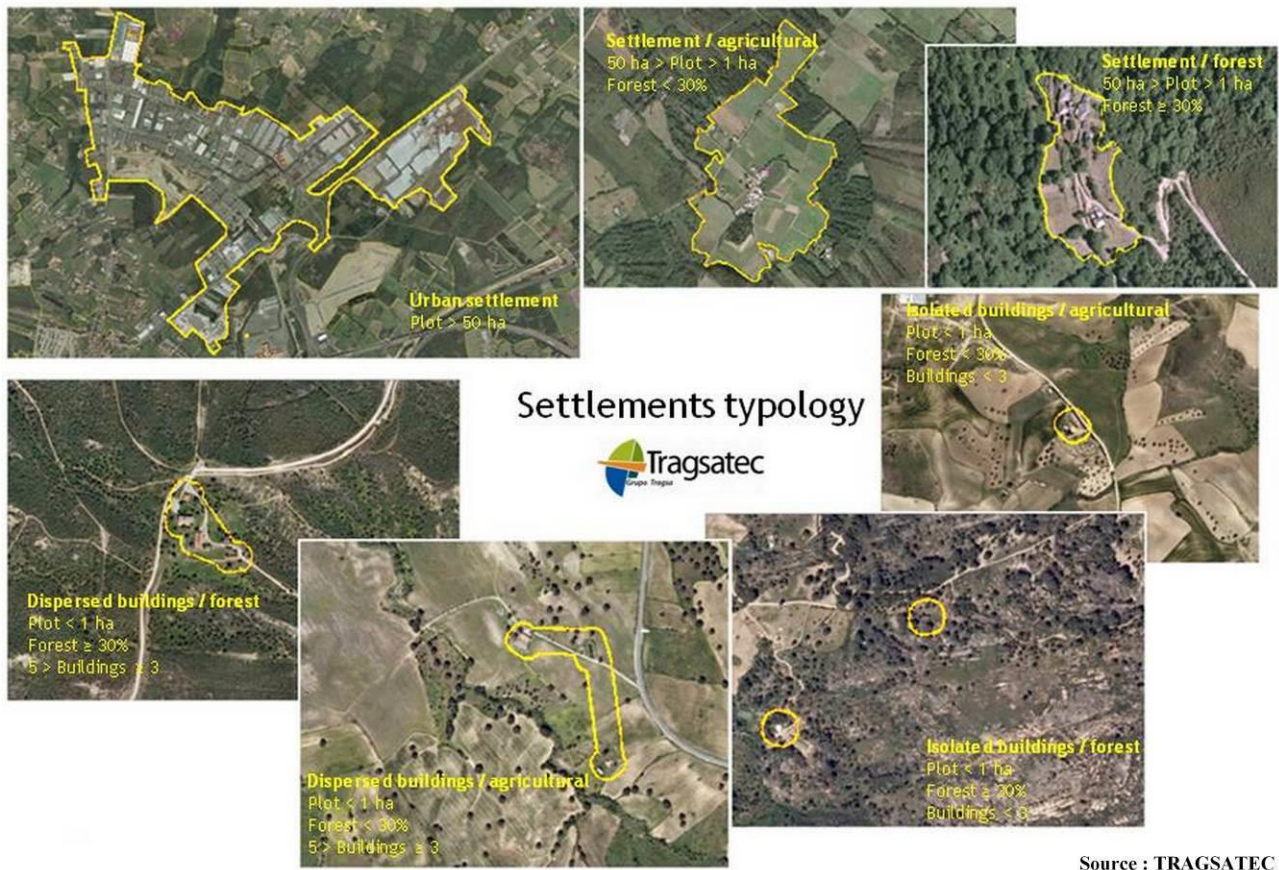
Settlement / agricultural
50 ha > Plot > 1 ha
Forest < 30%

Settlement / forest
50 ha > Plot > 1 ha
Forest ≥ 30%

Urban settlement
Plot > 50 ha

Isolated buildings / agricultural
Plot < 1 ha
Forest < 30%
Buildings < 3

Settlements typology

Tragsatec
Grupo Tragsa

Dispersed buildings / forest
Plot < 1 ha
Forest ≥ 30%
5 > Buildings ≥ 3

Dispersed buildings / agricultural
Plot < 1 ha
Forest < 30%
5 > Buildings ≥ 3

Isolated buildings / forest
Plot < 1 ha
Forest ≥ 30%
Buildings < 3

Source : TRAGSATEC